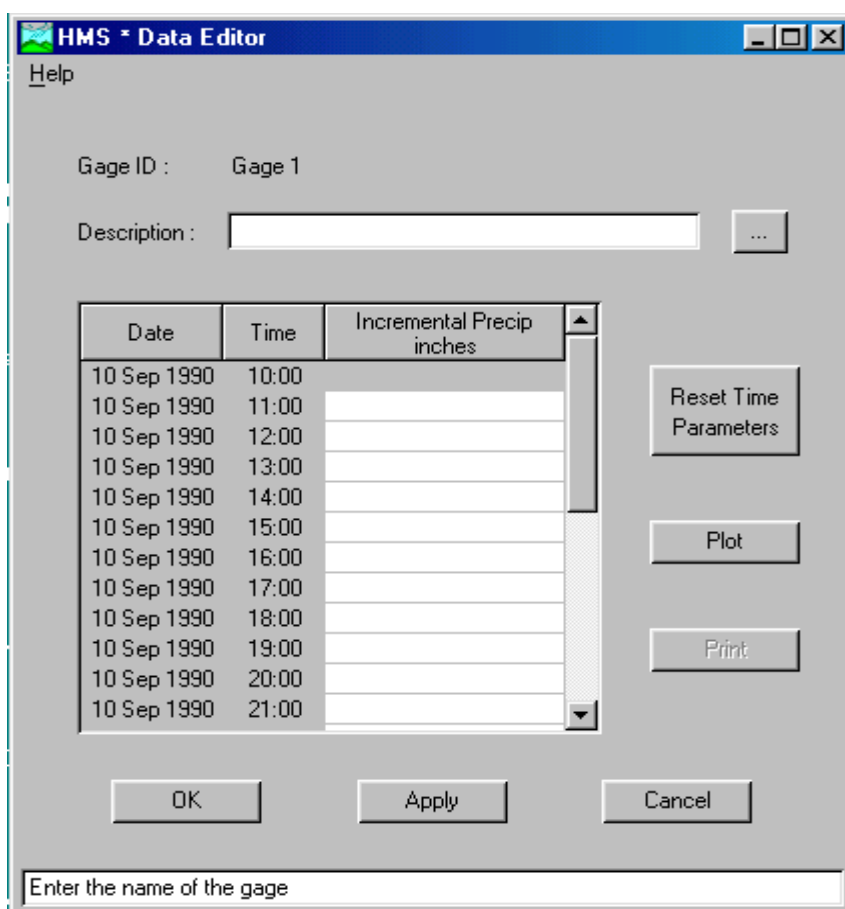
HMS * Data Editor

Help

Gage ID : Gage 1

Description :

...

| Date | Time | Incremental Precip inches |
|---|---|---|
| 10 Sep 1990 | 10:00 | |
| 10 Sep 1990 | 11:00 | |
| 10 Sep 1990 | 12:00 | |
| 10 Sep 1990 | 13:00 | |
| 10 Sep 1990 | 14:00 | |
| 10 Sep 1990 | 15:00 | |
| 10 Sep 1990 | 16:00 | |
| 10 Sep 1990 | 17:00 | |
| 10 Sep 1990 | 18:00 | |
| 10 Sep 1990 | 19:00 | |
| 10 Sep 1990 | 20:00 | |
| 10 Sep 1990 | 21:00 | |

Reset Time Parameters

Plot

Print

OK

Apply

Cancel

Enter the name of the gage